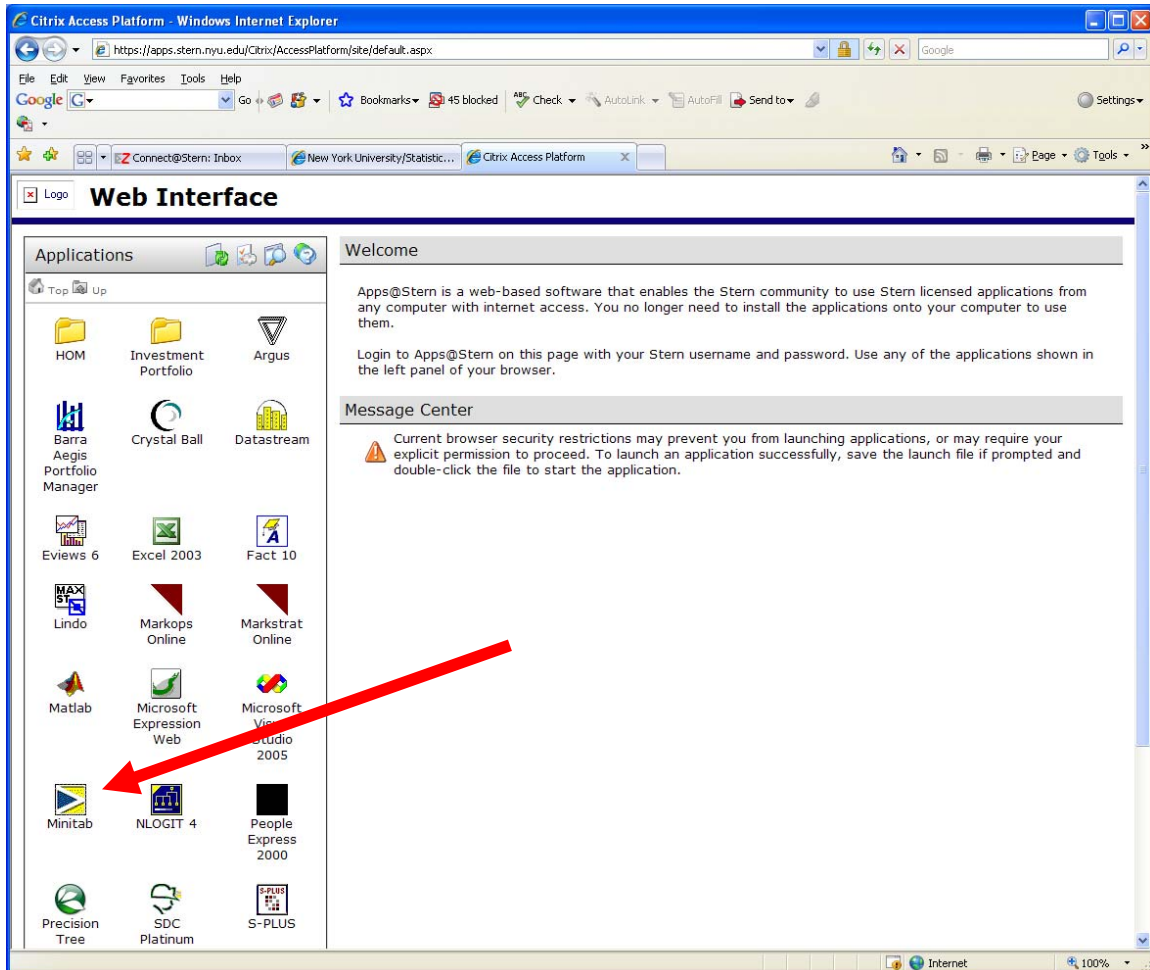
Citrix Access Platform - Windows Internet Explorer

https://apps.stern.nyu.edu/Citrix/AccessPlatform/site/default.aspx

Google

File Edit View Favorites Tools Help

Google G- Go Bookmarks 45 blocked Check AutoLink AutoFill Send to Settings

Connect@Stern: Inbox | New York University/Statistic... | Citrix Access Platform

Page Tools

Logo Web Interface

Applications

Top Up

HOM
Investment Portfolio
Argus
Barra Aegis Portfolio Manager
Crystal Ball
Datastream
Eviews 6
Excel 2003
Fact 10
Lindo
Markops Online
Markstrat Online
Matlab
Microsoft Expression Web
Microsoft Visual Studio 2005
Minitab
NLOGIT 4
People Express 2000
Precision Tree
SDC Platinum
S-PLUS

Welcome

Apps@Stern is a web-based software that enables the Stern community to use Stern licensed applications from any computer with internet access. You no longer need to install the applications onto your computer to use them.

Login to Apps@Stern on this page with your Stern username and password. Use any of the applications shown in the left panel of your browser.

Message Center

Current browser security restrictions may prevent you from launching applications, or may require your explicit permission to proceed. To launch an application successfully, save the launch file if prompted and double-click the file to start the application.

Internet
100%